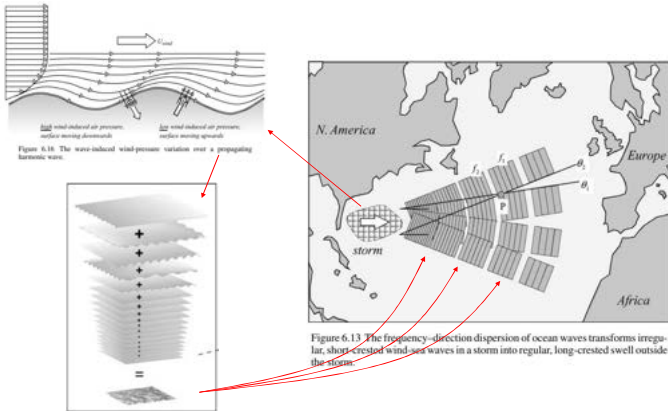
$U_{wind}$

high wind-induced air pressure, surface moving downwards

low wind-induced air pressure, surface moving upwards

Figure 6.10 The wave-induced wind-pressure variation over a propagating harmonic wave.

+
+
+
+
+
=

N. America

Europe

Africa

storm

$f_1$

$f_2$

$\theta_1$

$\theta_2$

P

Figure 6.13 The frequency–direction dispersion of ocean waves transforms irregular, short-crested wind-sea waves in a storm into regular, long-crested swell outside the storm.